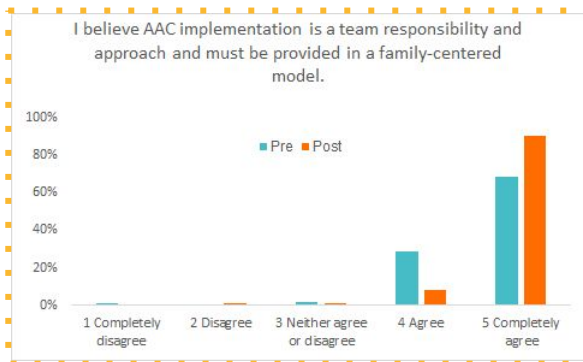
I believe AAC implementation is a team responsibility and approach and must be provided in a family-centered model.

100%
80%
60%
40%
20%
0%

Pre Post

1 Completely disagree
2 Disagree
3 Neither agree or disagree
4 Agree
5 Completely agree